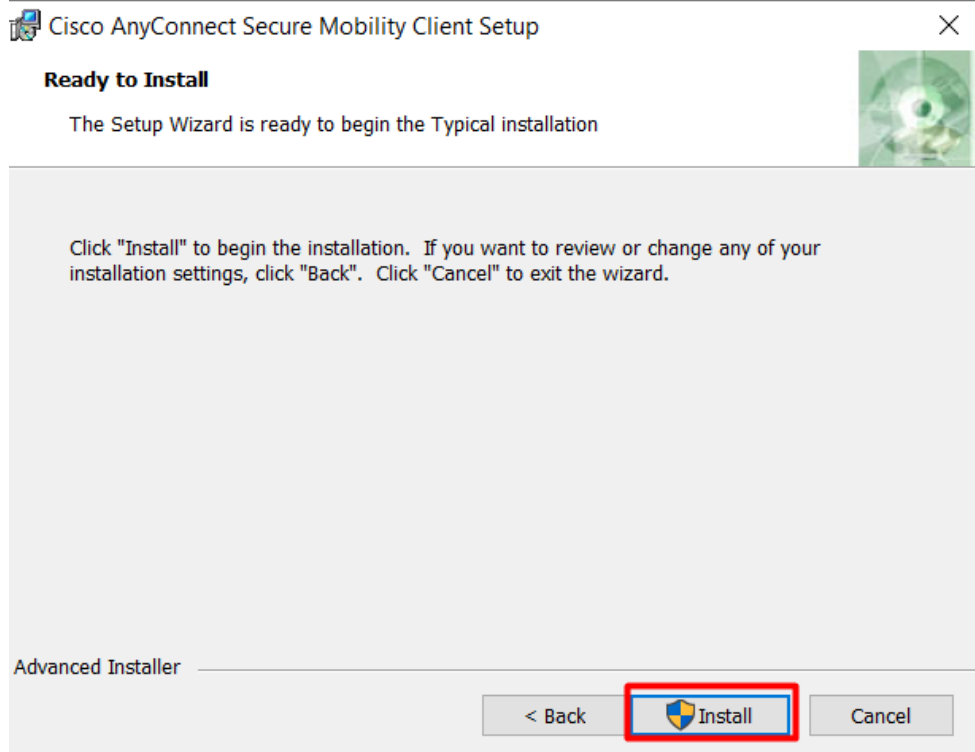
Cisco AnyConnect Secure Mobility Client Setup

Ready to Install

The Setup Wizard is ready to begin the Typical installation

Click "Install" to begin the installation. If you want to review or change any of your installation settings, click "Back". Click "Cancel" to exit the wizard.

Advanced Installer

< Back
Install
Cancel